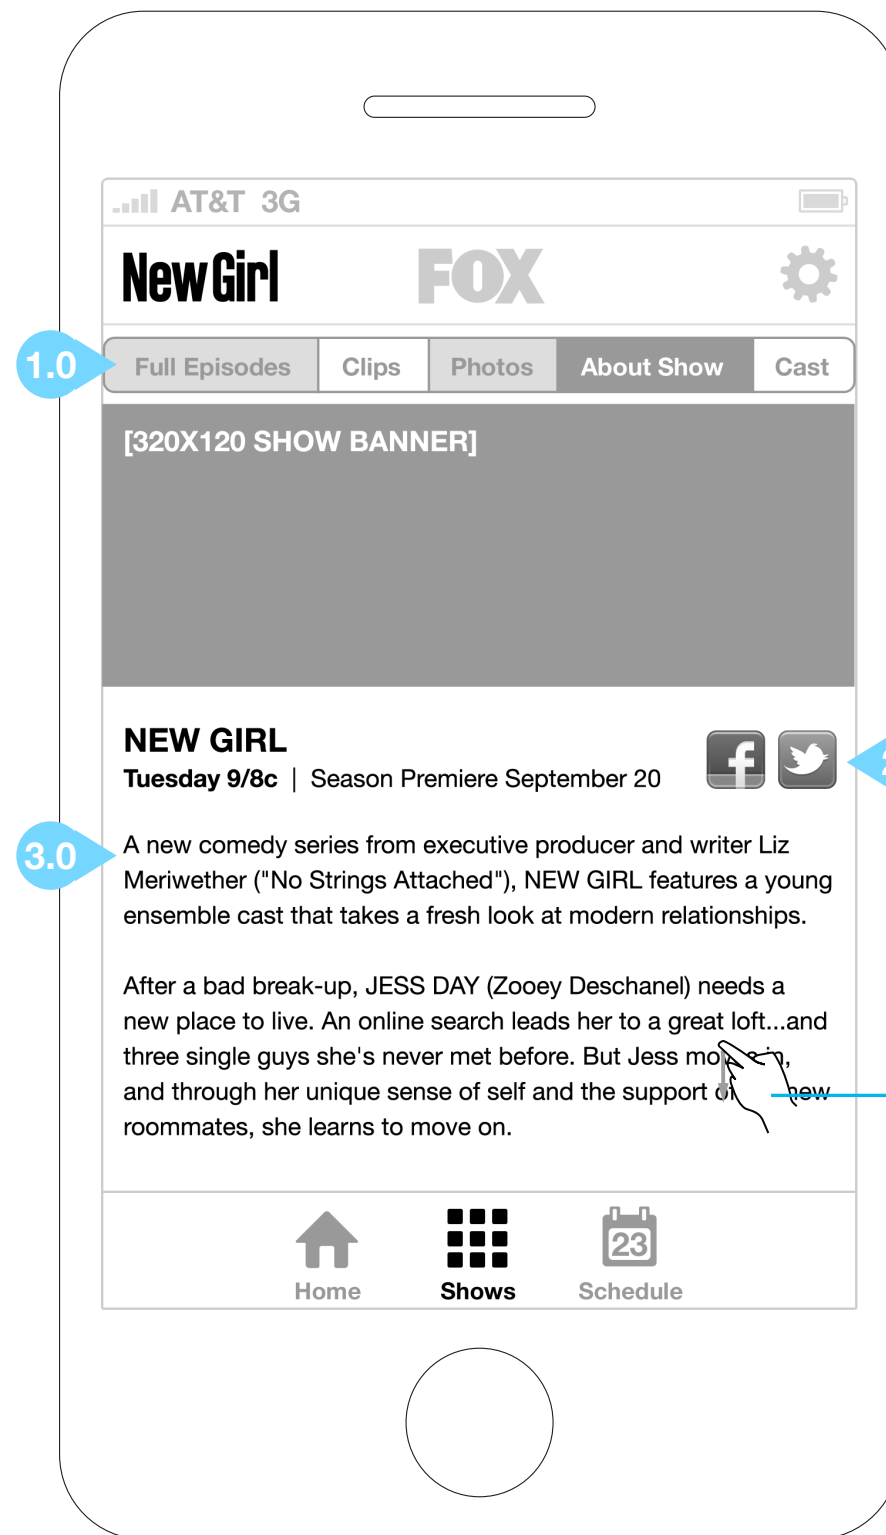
AT&T 3G

New Girl

FOX

1.0

| Full Episodes | Clips | Photos | About Show | Cast |
|---|---|---|---|---|

[320X120 SHOW BANNER]

NEW GIRL

Tuesday 9/8c | Season Premiere September 20

f

3.0

A new comedy series from executive producer and writer Liz Meriwether ("No Strings Attached"), NEW GIRL features a young ensemble cast that takes a fresh look at modern relationships.

After a bad break-up, JESS DAY (Zooey Deschanel) needs a new place to live. An online search leads her to a great loft...and three single guys she's never met before. But Jess mo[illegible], and through her unique sense of self and the support o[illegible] new roommates, she learns to move on.

Home

Shows

23

Schedule